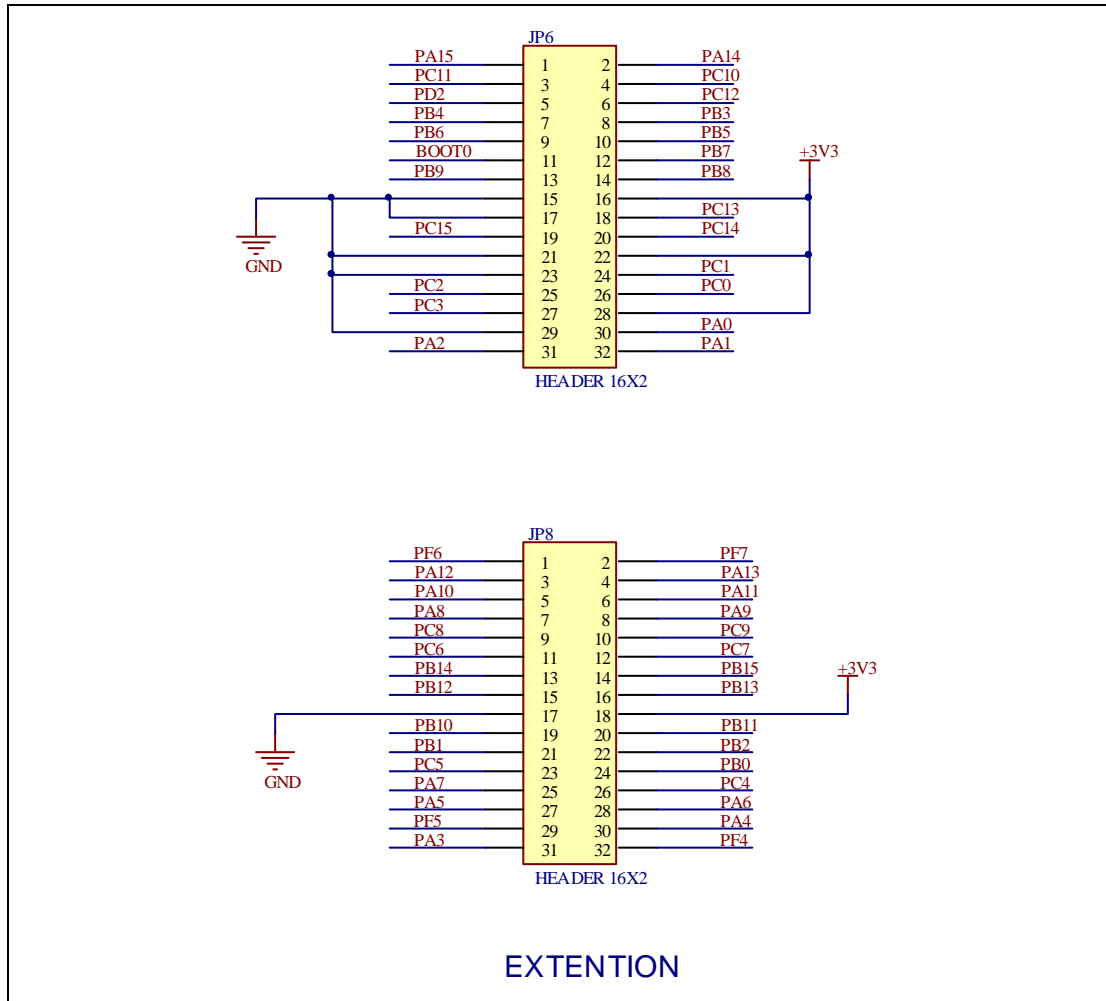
JP6

| | | | |
|---|---|---|---|
| PA15 | 1 | 2 | PA14 |
| PC11 | 3 | 4 | PC10 |
| PD2 | 5 | 6 | PC12 |
| PB4 | 7 | 8 | PB3 |
| PB6 | 9 | 10 | PB5 |
| BOOT0 | 11 | 12 | PB7 |
| PB9 | 13 | 14 | PB8 |
| | 15 | 16 | |
| | 17 | 18 | PC13 |
| PC15 | 19 | 20 | PC14 |
| | 21 | 22 | |
| | 23 | 24 | PC1 |
| PC2 | 25 | 26 | PC0 |
| PC3 | 27 | 28 | |
| | 29 | 30 | PA0 |
| PA2 | 31 | 32 | PA1 |

+3V3
GND
HEADER 16X2

JP8

| | | | |
|---|---|---|---|
| PF6 | 1 | 2 | PF7 |
| PA12 | 3 | 4 | PA13 |
| PA10 | 5 | 6 | PA11 |
| PA8 | 7 | 8 | PA9 |
| PC8 | 9 | 10 | PC9 |
| PC6 | 11 | 12 | PC7 |
| PB14 | 13 | 14 | PB15 |
| PB12 | 15 | 16 | PB13 |
| | 17 | 18 | |
| PB10 | 19 | 20 | PB11 |
| PB1 | 21 | 22 | PB2 |
| PC5 | 23 | 24 | PB0 |
| PA7 | 25 | 26 | PC4 |
| PA5 | 27 | 28 | PA6 |
| PF5 | 29 | 30 | PA4 |
| PA3 | 31 | 32 | PF4 |

+3V3
GND
HEADER 16X2

EXTENTION